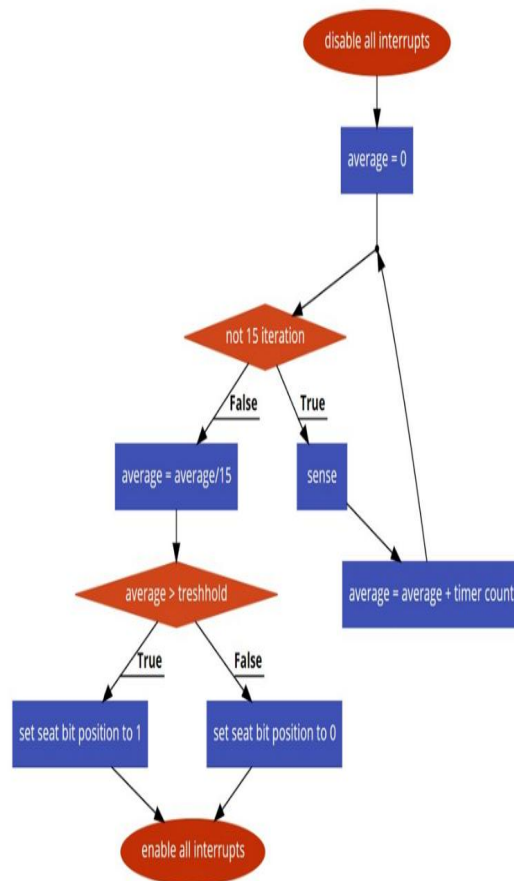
disable all interrupts

average = 0

not 15 iteration

False

True

average = average/15

sense

average = average + timer count

average > treshhold

True

False

set seat bit position to 1

set seat bit position to 0

enable all interrupts